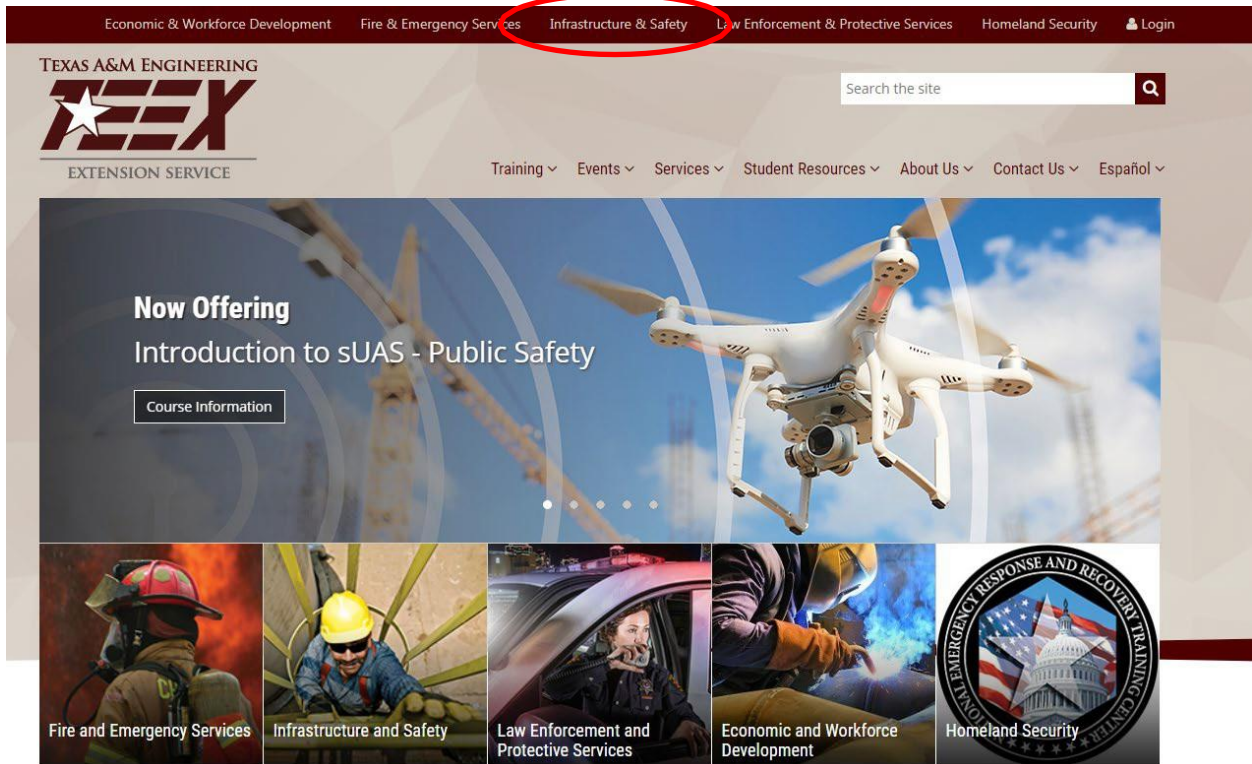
Economic & Workforce Development Fire & Emergency Services Infrastructure & Safety Law Enforcement & Protective Services Homeland Security Login

TEXAS A&M ENGINEERING
TEEX
EXTENSION SERVICE

Search the site

Training Events Services Student Resources About Us Contact Us Español

Now Offering
Introduction to sUAS - Public Safety

Course Information

Fire and Emergency Services

Infrastructure and Safety

Law Enforcement and Protective Services

Economic and Workforce Development

NATIONAL EMERGENCY RESPONSE AND RECOVERY TRAINING CENTER

Homeland Security